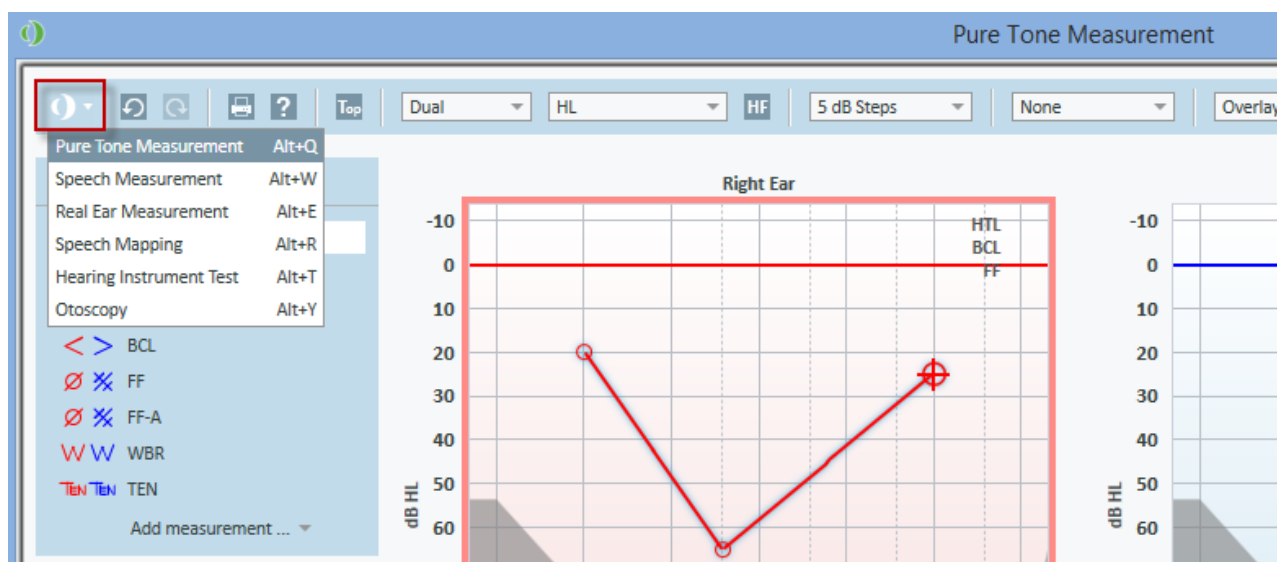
Pure Tone Measurement

Top Dual HL HF 5 dB Steps None Overlay

Pure Tone Measurement Alt+Q
Speech Measurement Alt+W
Real Ear Measurement Alt+E
Speech Mapping Alt+R
Hearing Instrument Test Alt+T
Otoscopy Alt+Y

BCL
FF
FF-A
WBR
TEN TEN TEN
Add measurement ...

Right Ear

HTL
BCL
FF

-10
0
10
20
30
40
50
60
dB HL

-10
0
10
20
30
40
50
60
dB HL